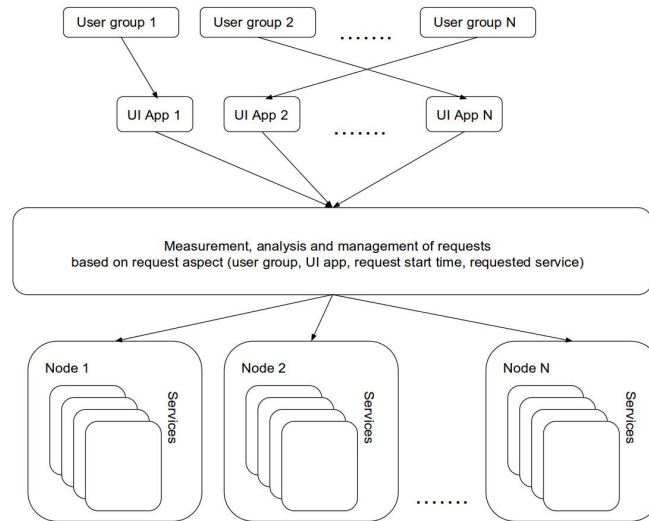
User group 1

User group 2

.......

User group N

UI App 1

UI App 2

.......

UI App N

Measurement, analysis and management of requests based on request aspect (user group, UI app, request start time, requested service)

Node 1

Services

Node 2

Services

.......

Node N

Services